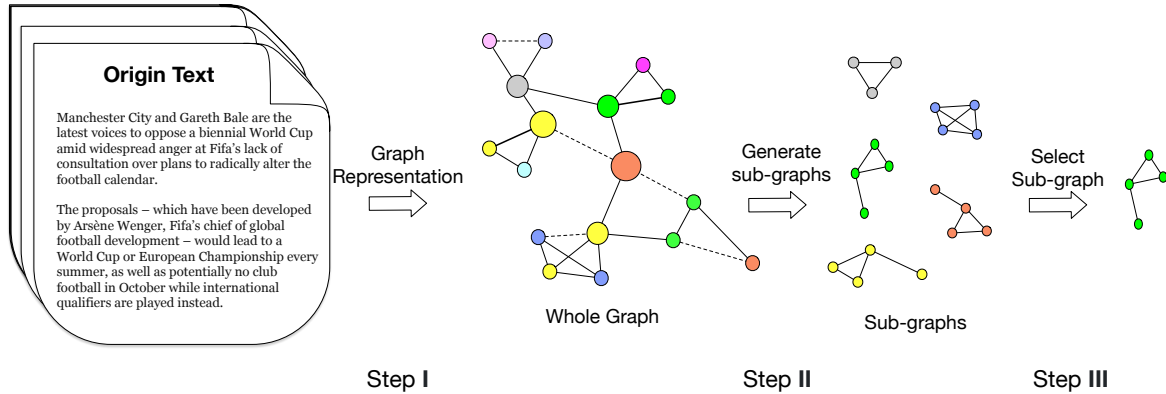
Origin Text

Manchester City and Gareth Bale are the latest voices to oppose a biennial World Cup amid widespread anger at Fifa's lack of consultation over plans to radically alter the football calendar.

The proposals – which have been developed by Arsène Wenger, Fifa's chief of global football development – would lead to a World Cup or European Championship every summer, as well as potentially no club football in October while international qualifiers are played instead.

Graph Representation

Whole Graph

Generate sub-graphs

Sub-graphs

Select Sub-graph

Step I

Step II

Step III